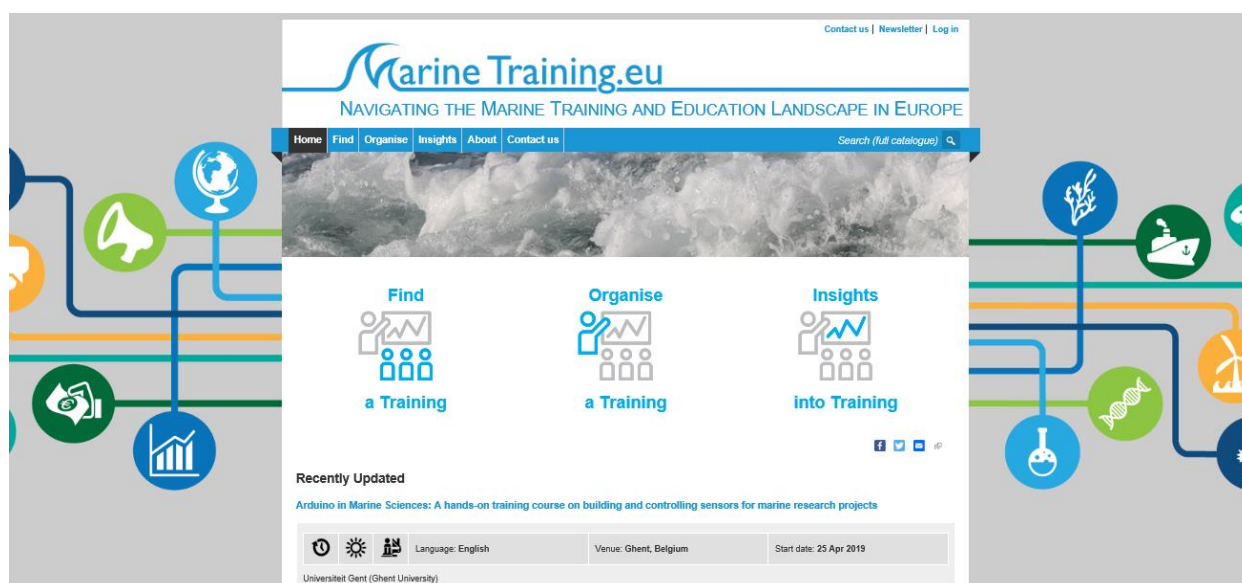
Contact us | Newsletter | Log in

MarineTraining.eu

NAVIGATING THE MARINE TRAINING AND EDUCATION LANDSCAPE IN EUROPE

Home Find Organise Insights About Contact us

Search (full catalogue)

Find
a Training

Organise
a Training

Insights
into Training

Recently Updated

Arduino in Marine Sciences: A hands-on training course on building and controlling sensors for marine research projects

| | Language: English | Venue: Ghent, Belgium | Start date: 25 Apr 2019 |
|---|---|---|---|

Universiteit Gent (Ghent University)